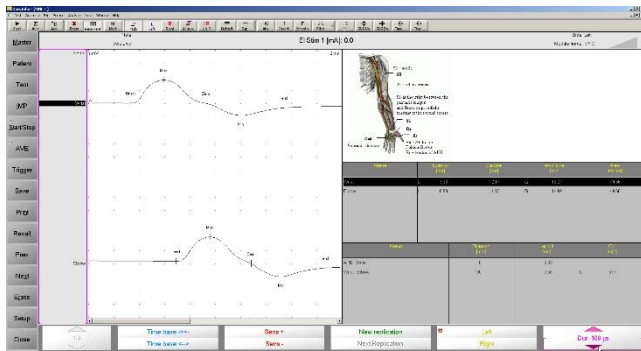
Master

Pattern

Test

MP

Start/Stop

AVE

Trigger

Save

Print

Recall

Prev

Next

Erase

Setup

Close

El Stim 1 [mA]: 0.0

Side: Left

Time base <-->

Time base <-->

Sens +

Sens -

New replication

Next Replication

Left

Right

Dur: 100 µs